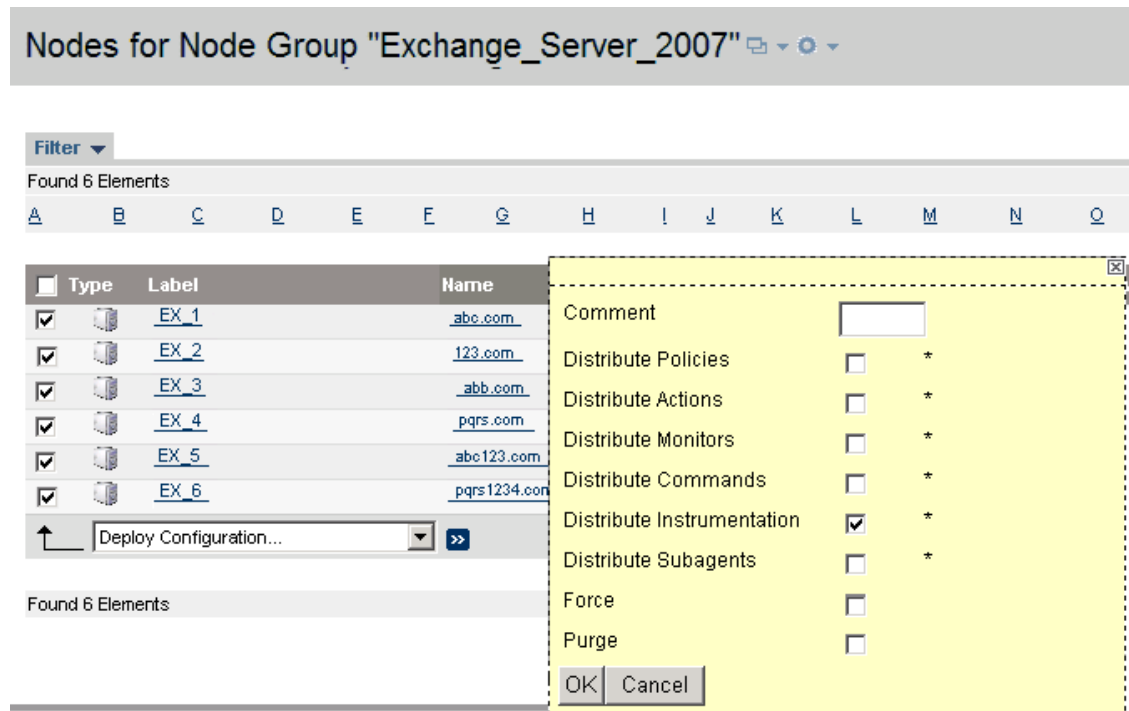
Nodes for Node Group "Exchange_Server_2007"

Filter

Found 6 Elements

A B C D E F G H I J K L M N O

| Type | Label | Name |
|---|---|---|
| | EX_1 | abc.com |
| | EX_2 | 123.com |
| | EX_3 | abb.com |
| | EX_4 | pqrs.com |
| | EX_5 | abc123.com |
| | EX_6 | pqrs1234.con |

Deploy Configuration...

Found 6 Elements

Comment
Distribute Policies *
Distribute Actions *
Distribute Monitors *
Distribute Commands *
Distribute Instrumentation *
Distribute Subagents *
Force
Purge

OK Cancel